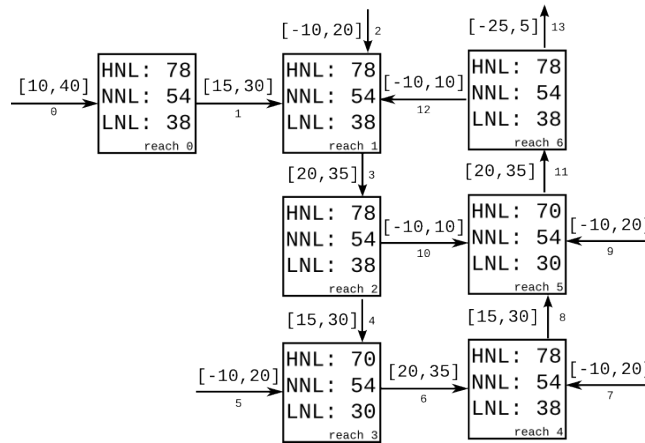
[10,40]
0

HNL: 78
NNL: 54
LNL: 38
reach 0

[15,30]
1

[-10,20]
2

HNL: 78
NNL: 54
LNL: 38
reach 1

[-10,10]
12

[-25,5]
13

HNL: 78
NNL: 54
LNL: 38
reach 6

[20,35]
3

[20,35]
11

HNL: 78
NNL: 54
LNL: 38
reach 2

[-10,10]
10

HNL: 70
NNL: 54
LNL: 30
reach 5

[-10,20
9

[15,30]
4

[15,30]
8

[-10,20]
5

HNL: 70
NNL: 54
LNL: 30
reach 3

[20,35]
6

HNL: 78
NNL: 54
LNL: 38
reach 4

[-10,20
7